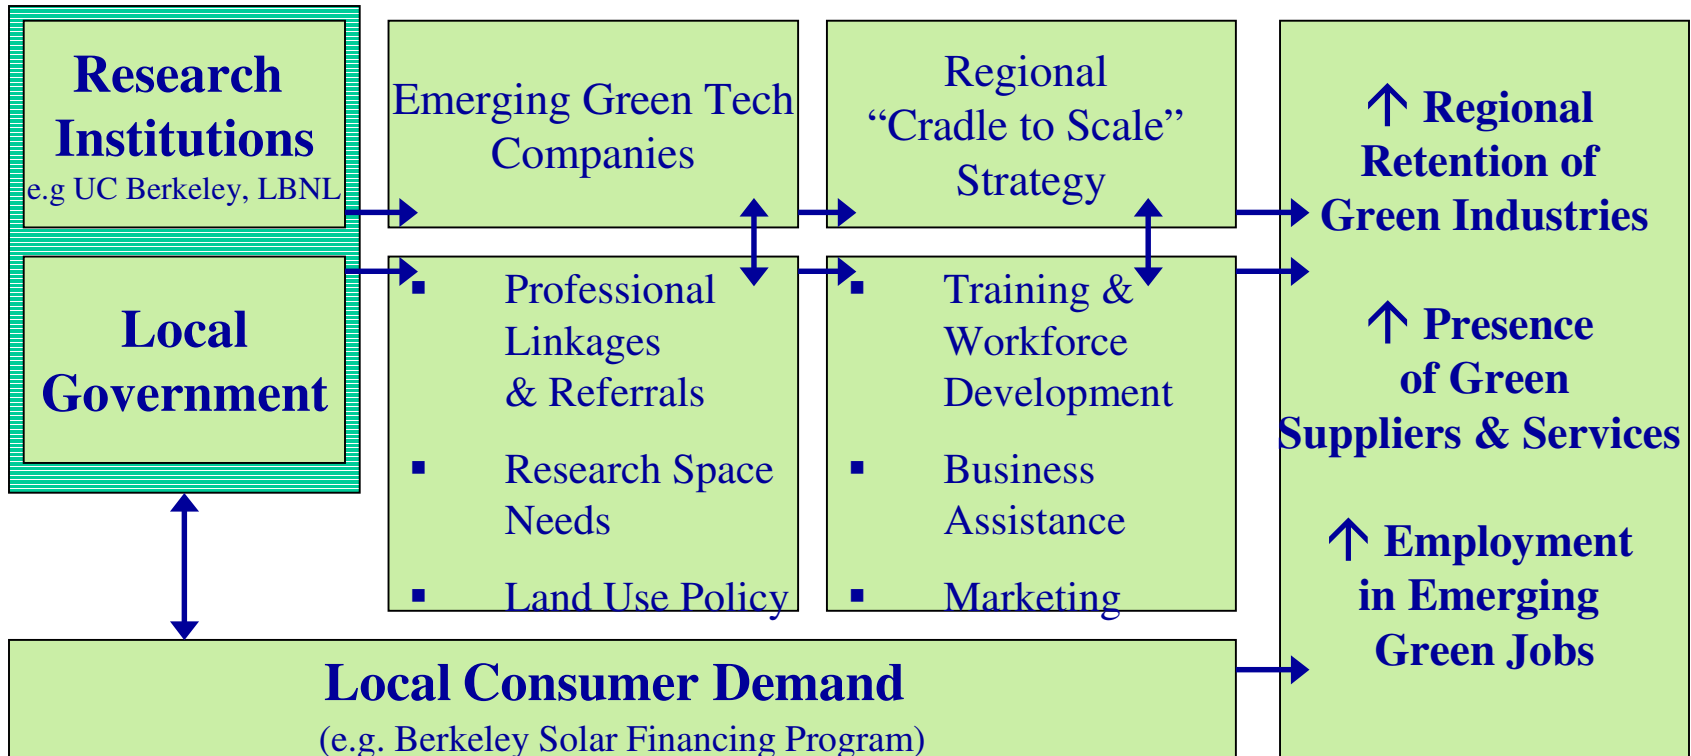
Research Institutions
e.g UC Berkeley, LBNL

Local Government

Emerging Green Tech Companies

Regional "Cradle to Scale" Strategy

▪ Professional Linkages & Referrals

▪ Research Space Needs

▪ Land Use Policy

▪ Training & Workforce Development

▪ Business Assistance

▪ Marketing

↑ Regional Retention of Green Industries

↑ Presence of Green Suppliers & Services

↑ Employment in Emerging Green Jobs

Local Consumer Demand
(e.g. Berkeley Solar Financing Program)